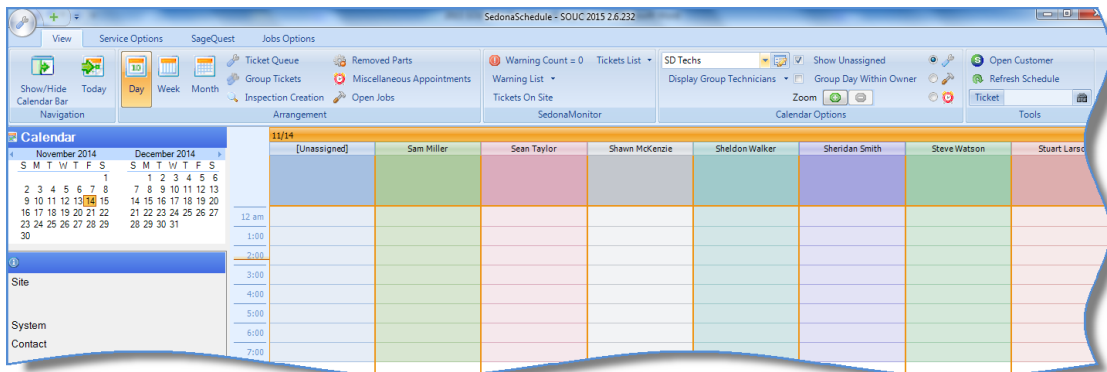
SedonaSchedule - SOUC 2015 2.6.232

View Service Options SageQuest Jobs Options

Show/Hide Calendar Bar
Today
Navigation

Day Week Month
Ticket Queue
Group Tickets
Inspection Creation
Removed Parts
Miscellaneous Appointments
Open Jobs
Arrangement

Warning Count = 0
Tickets List
Warning List
Tickets On Site
SedonaMonitor

SD Techs
Show Unassigned
Display Group Technicians
Group Day Within Owner
Zoom
Calendar Options

Open Customer
Refresh Schedule
Ticket
Tools

Calendar

November 2014
S M T W T F S
1
2 3 4 5 6 7 8
9 10 11 12 13 14 15
16 17 18 19 20 21 22
23 24 25 26 27 28 29
30

December 2014
S M T W T F S
1 2 3 4 5 6
7 8 9 10 11 12 13
14 15 16 17 18 19 20
21 22 23 24 25 26 27
28 29 30 31

Site
System
Contact

11/14

| | [Unassigned] | Sam Miller | Sean Taylor | Shawn McKenzie | Sheldon Walker | Sheridan Smith | Steve Watson | Stuart Larso |
|---|---|---|---|---|---|---|---|---|
| 12 am | | | | | | | | |
| 1:00 | | | | | | | | |
| 2:00 | | | | | | | | |
| 3:00 | | | | | | | | |
| 4:00 | | | | | | | | |
| 5:00 | | | | | | | | |
| 6:00 | | | | | | | | |
| 7:00 | | | | | | | | |